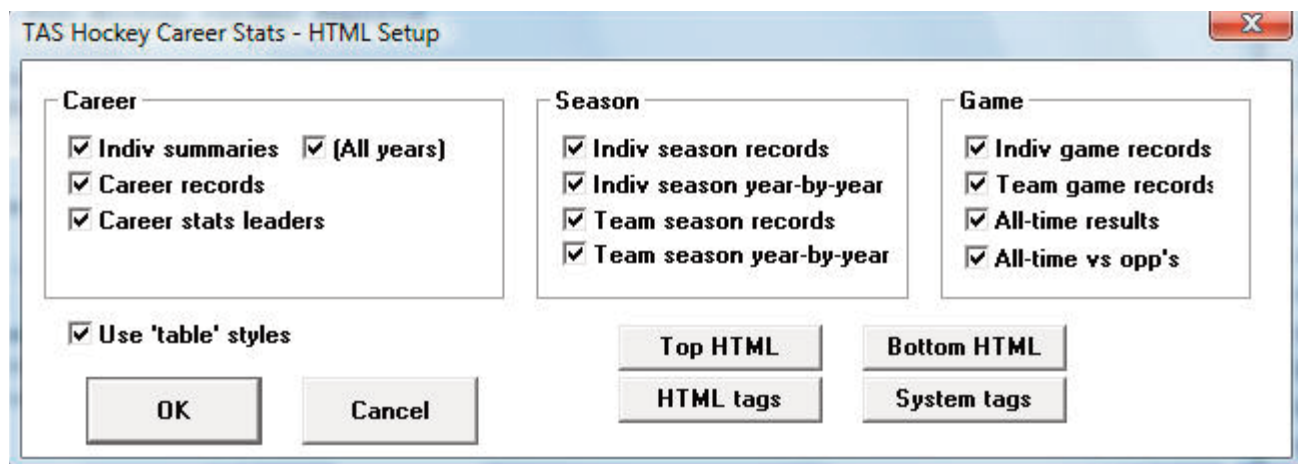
TAS Hockey Career Stats - HTML Setup

X

Career

☑ Indiv summaries ☑ (All years)
☑ Career records
☑ Career stats leaders

Season

☑ Indiv season records
☑ Indiv season year-by-year
☑ Team season records
☑ Team season year-by-year

Game

☑ Indiv game records
☑ Team game records
☑ All-time results
☑ All-time vs opp's

☑ Use 'table' styles

OK

Cancel

Top HTML

Bottom HTML

HTML tags

System tags